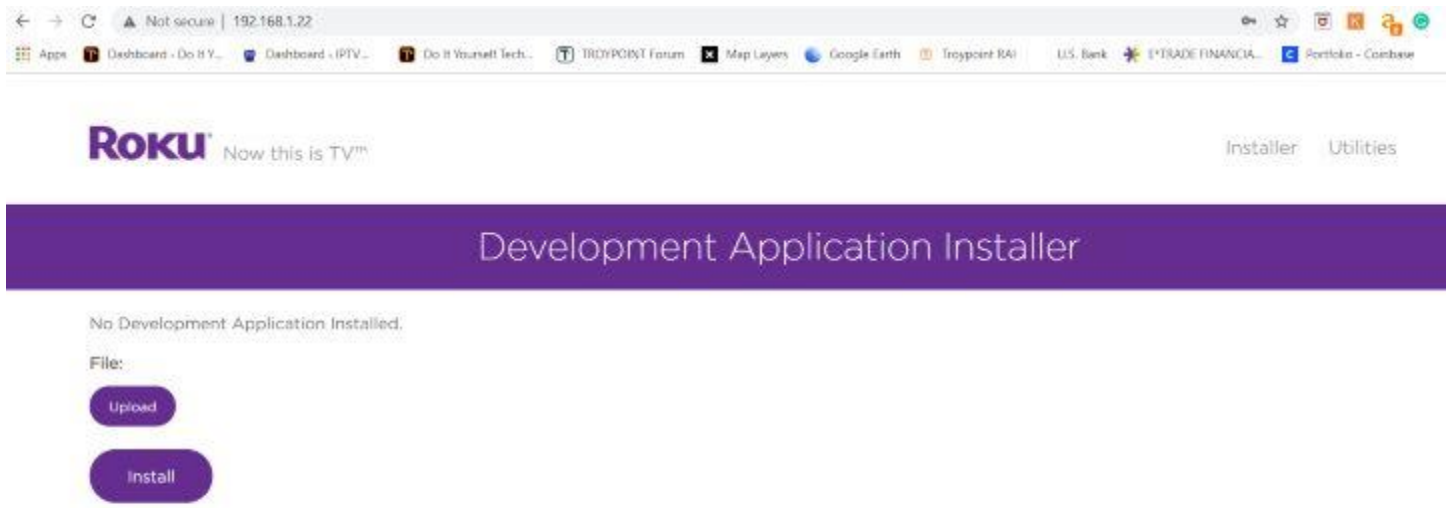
Not secure | 192.168.1.22

Apps Dashboard - Do It Y... Dashboard - IPTV... Do It Yourself Tech... TROYPOINT Forum Map Layers Google Earth Troypoint RAI U.S. Bank E*TRADE FINANCIA... Portfolio - Coinbase

ROKU Now this is TV™

Installer Utilities

Development Application Installer

No Development Application Installed.

File:

Upload

Install